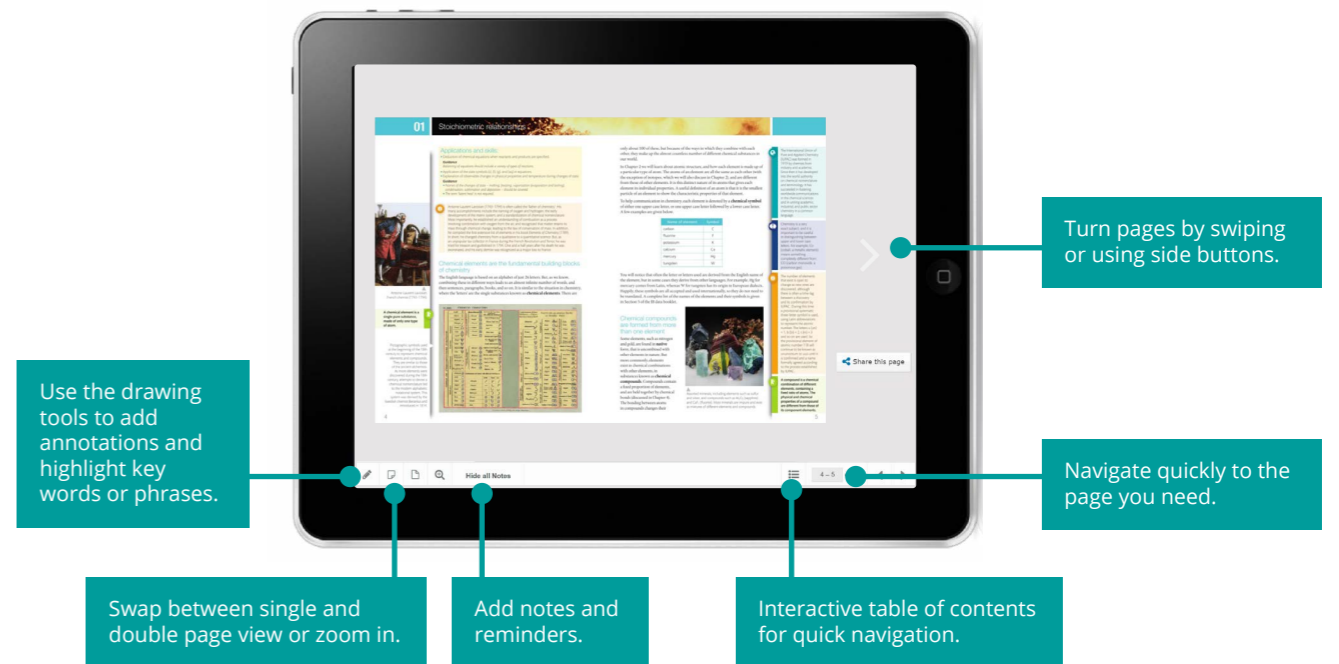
01 Stoichiometric relationships

Applications and skills

Chemical elements are the fundamental building blocks of chemistry

Chemical compounds are formed from more than one element

Share this page

Hide all Notes

4 – 5

Turn pages by swiping or using side buttons.

Use the drawing tools to add annotations and highlight key words or phrases.

Navigate quickly to the page you need.

Swap between single and double page view or zoom in.

Add notes and reminders.

Interactive table of contents for quick navigation.